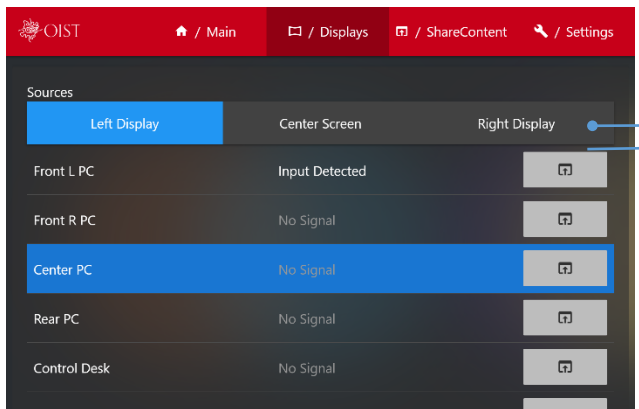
OIST

/ Main

/ Displays

/ ShareContent

/ Settings

Sources

Left Display

Center Screen

Right Display

| | | |
|---|---|---|
| Front L PC | Input Detected | |
| Front R PC | No Signal | |
| Center PC | No Signal | |
| Rear PC | No Signal | |
| Control Desk | No Signal | |